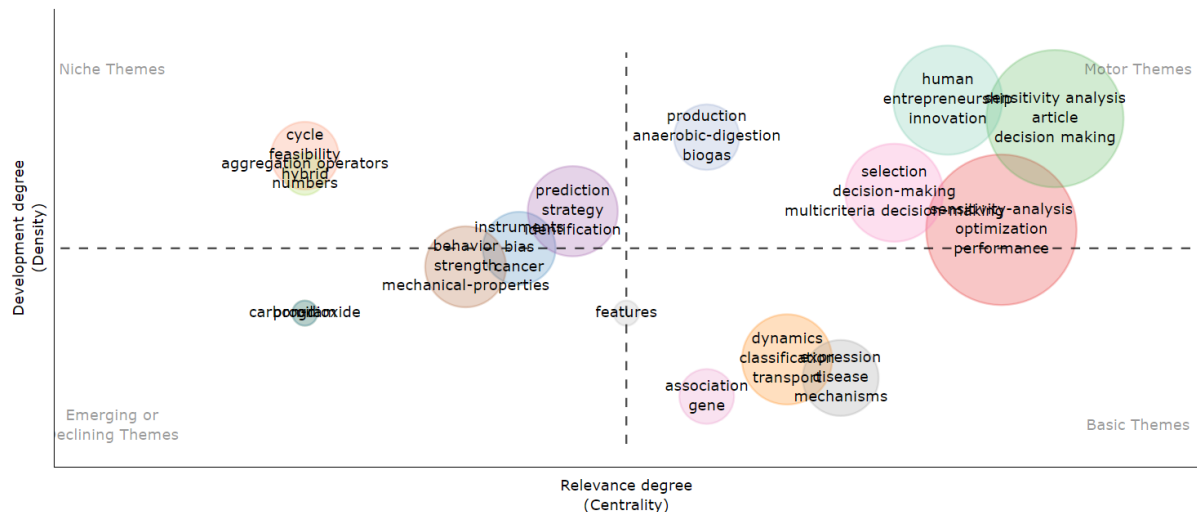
Niche Themes

Motor Themes

human
entrepreneurship
innovation

sensitivity analysis
article
decision making

production
anaerobic-digestion
biogas

cycle
feasibility
aggregation operators
hybrid
numbers

selection
decision-making
multicriteria decision-making

sensitivity-analysis
optimization
performance

prediction
strategy
identification

instruments
bias
cancer

behavior
strength
mechanical-properties

carbon-dioxide
porosity

features

dynamics
classification
transport

expression
disease
mechanisms

association
gene

Emerging or
Declining Themes

Basic Themes

Development degree
(Density)

Relevance degree
(Centrality)